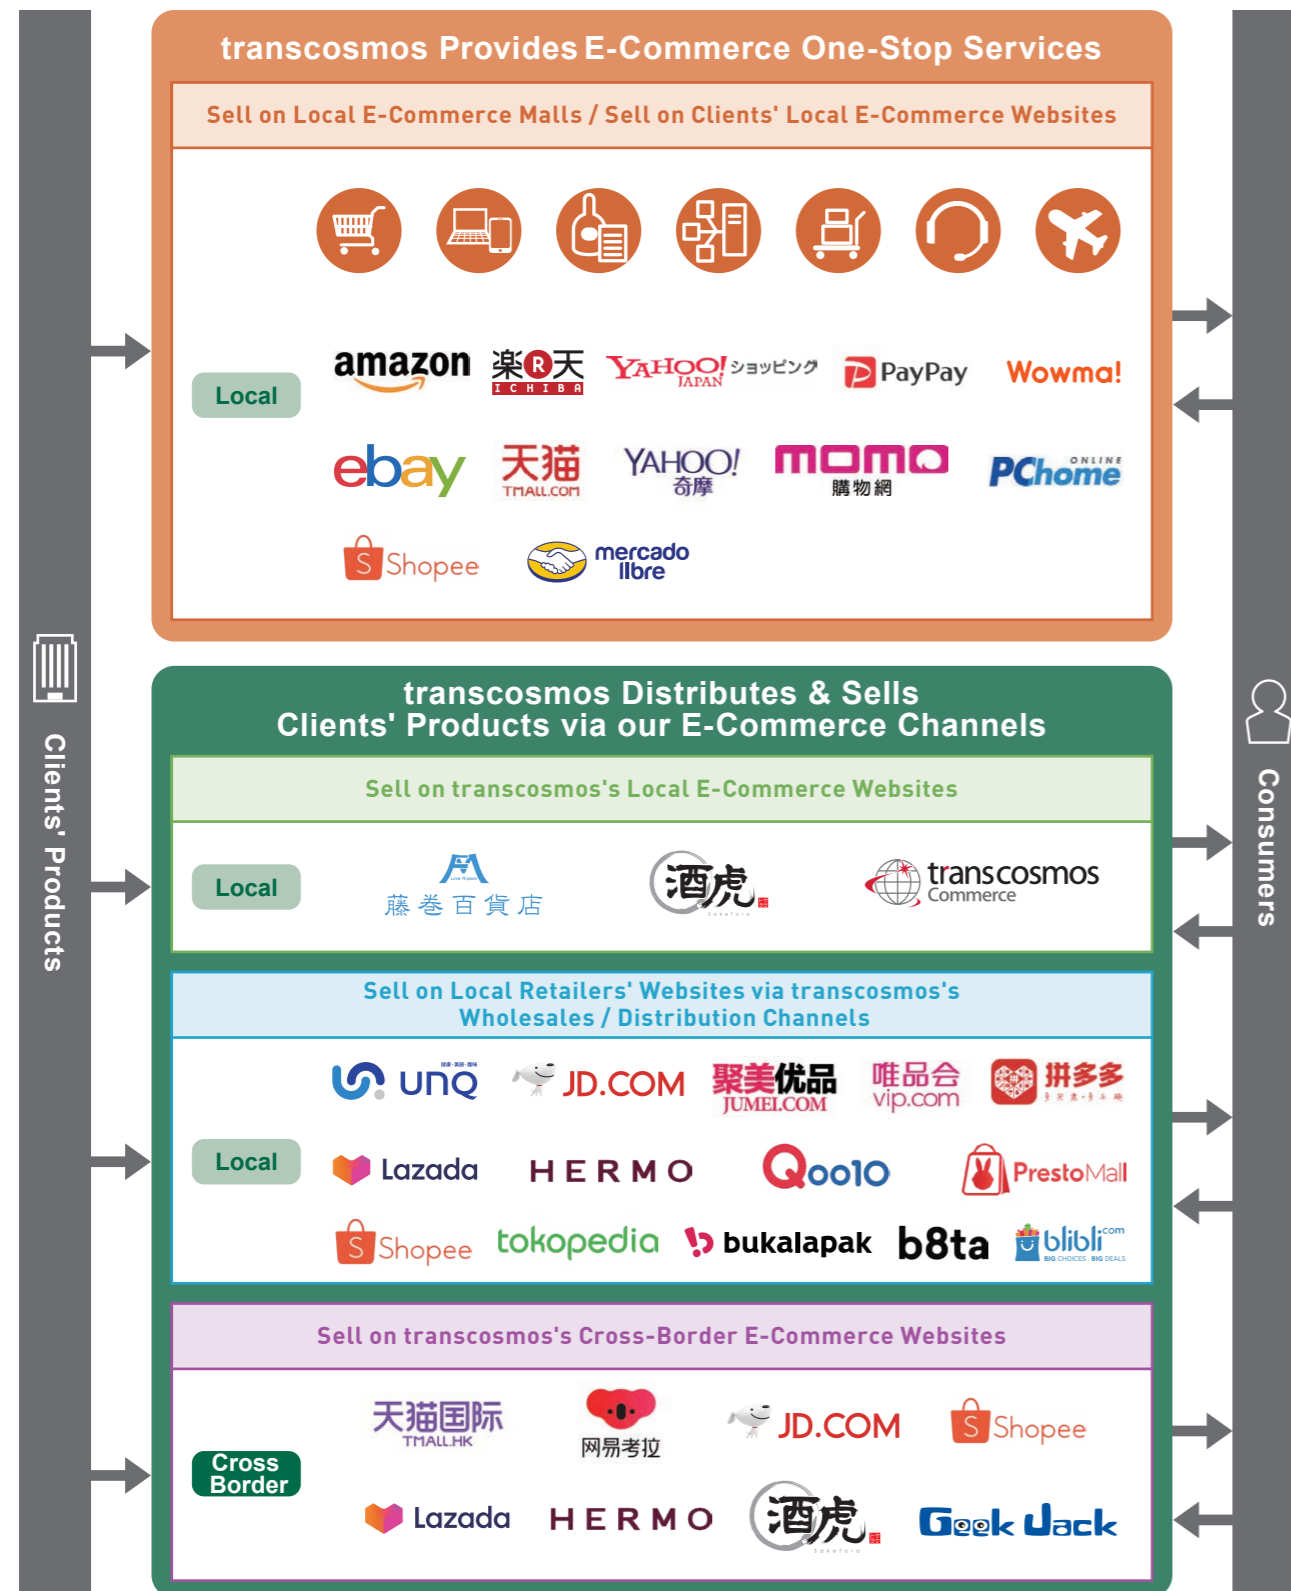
transcosmos Provides E-Commerce One-Stop Services

Sell on Local E-Commerce Malls / Sell on Clients' Local E-Commerce Websites

Local

amazon 楽天 ICHIBA YAHOO! JAPAN ショッピング PayPay Wowma!

ebay 天猫 TMALL.COM YAHOO! 奇摩 momo 購物網 PChome ONLINE

Shopee mercado libre

transcosmos Distributes & Sells Clients' Products via our E-Commerce Channels

Sell on transcosmos's Local E-Commerce Websites

Local

藤巻百貨店 酒虎 transcosmos Commerce

Sell on Local Retailers' Websites via transcosmos's Wholesales / Distribution Channels

Local

unq JD.COM 聚美优品 JUMEI.COM 唯品会 vip.com 拼多多

Lazada HERMO Qoo10 PrestoMall

Shopee tokopedia bukalapak b8ta blibli.com

Sell on transcosmos's Cross-Border E-Commerce Websites

Cross Border

天猫国际 TMALL.HK 网易考拉 JD.COM Shopee

Lazada HERMO 酒虎 Geek Jack

Clients' Products

Consumers